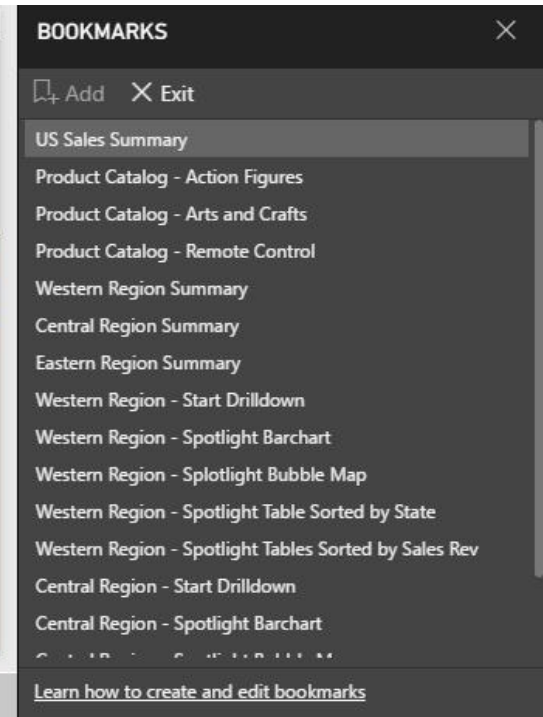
BOOKMARKS

Add X Exit

US Sales Summary
Product Catalog - Action Figures
Product Catalog - Arts and Crafts
Product Catalog - Remote Control
Western Region Summary
Central Region Summary
Eastern Region Summary
Western Region - Start Drilldown
Western Region - Spotlight Barchart
Western Region - Splotlight Bubble Map
Western Region - Spotlight Table Sorted by State
Western Region - Spotlight Tables Sorted by Sales Rev
Central Region - Start Drilldown
Central Region - Spotlight Barchart
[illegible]

Learn how to create and edit bookmarks